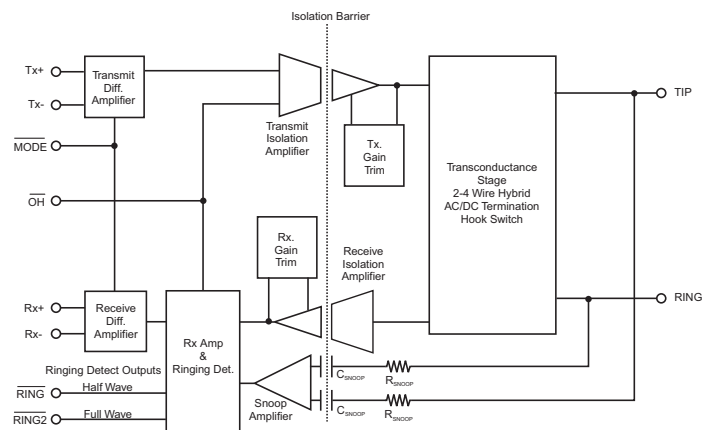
Isolation Barrier

Tx+

Tx-

Transmit Diff. Amplifier

$\overline{MODE}$

$\overline{OH}$

Transmit Isolation Amplifier

Tx. Gain Trim

Transconductance Stage 2-4 Wire Hybrid AC/DC Termination Hook Switch

TIP

RING

Rx. Gain Trim

Receive Isolation Amplifier

Rx+

Rx-

Receive Diff. Amplifier

Rx Amp & Ringing Det.

Ringing Detect Outputs

Half Wave

$\overline{RING}$

Full Wave

$\overline{RING2}$

Snoop Amplifier

$C_{SNOOP}$

$R_{SNOOP}$

$C_{SNOOP}$

$R_{SNOOP}$